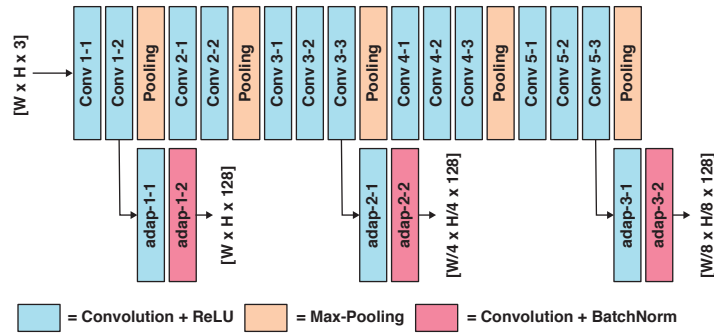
[W x H x 3]

Conv 1-1

Conv 1-2

Pooling

Conv 2-1

Conv 2-2

Pooling

Conv 3-1

Conv 3-2

Conv 3-3

Pooling

Conv 4-1

Conv 4-2

Conv 4-3

Pooling

Conv 5-1

Conv 5-2

Conv 5-3

Pooling

adap-1-1

adap-1-2

[W x H x 128]

adap-2-1

adap-2-2

[W/4 x H/4 x 128]

adap-3-1

adap-3-2

[W/8 x H/8 x 128]

= Convolution + ReLU

= Max-Pooling

= Convolution + BatchNorm